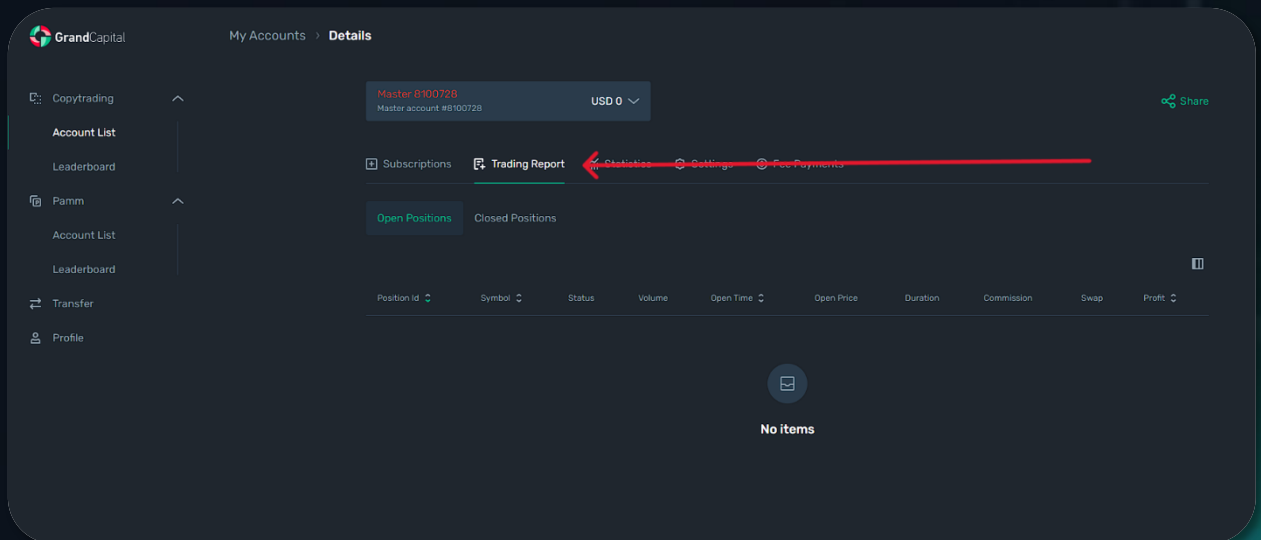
GrandCapital

My Accounts › Details

Copytrading
Account List
Leaderboard
Pamm
Account List
Leaderboard
Transfer
Profile

Master 8100728
Master account #8100728
USD 0

Share

Subscriptions  Trading Report  Statistics  Settings  Fee Payments

Open Positions  Closed Positions

| Position Id | Symbol | Status | Volume | Open Time | Open Price | Duration | Commission | Swap | Profit |
|---|---|---|---|---|---|---|---|---|---|

No items